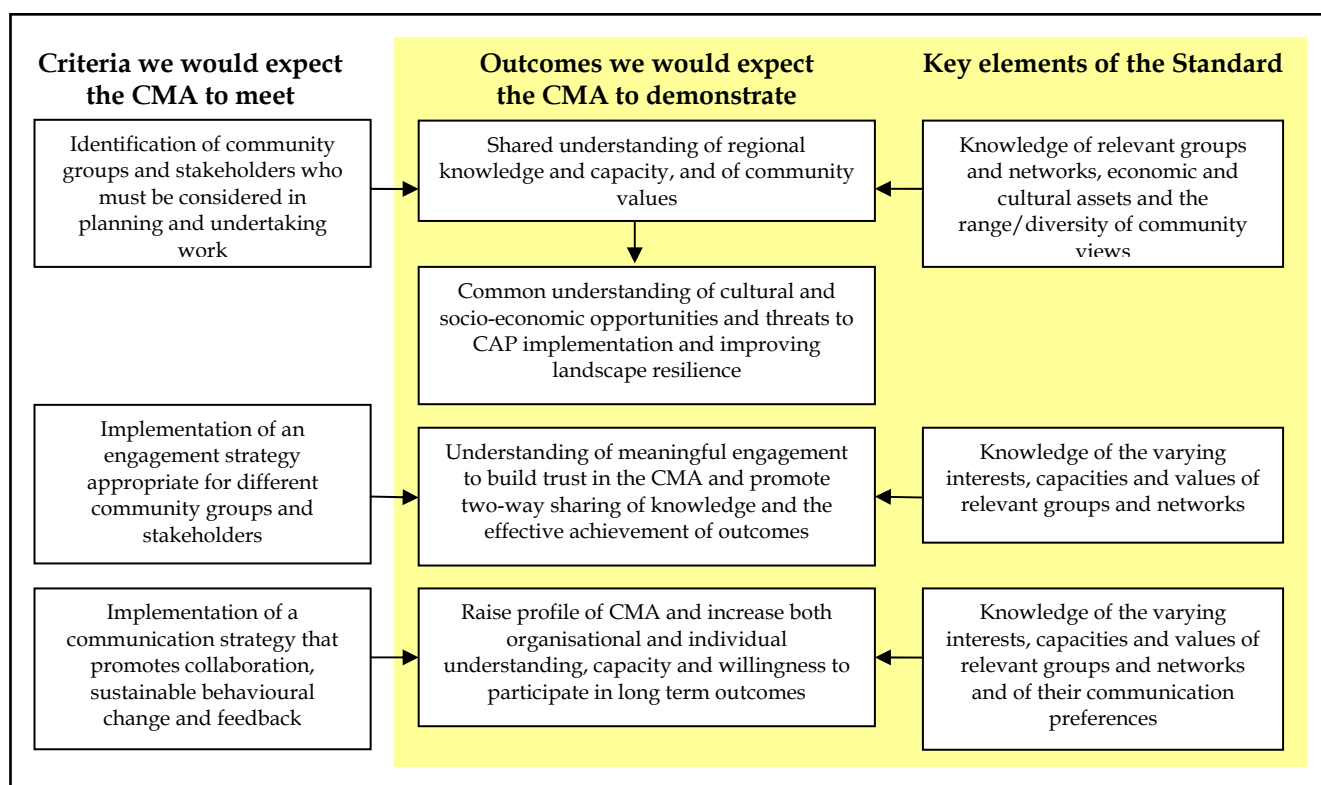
Criteria we would expect the CMA to meet

Outcomes we would expect the CMA to demonstrate

Key elements of the Standard

Identification of community groups and stakeholders who must be considered in planning and undertaking work

Shared understanding of regional knowledge and capacity, and of community values

Knowledge of relevant groups and networks, economic and cultural assets and the range/diversity of community views

Common understanding of cultural and socio-economic opportunities and threats to CAP implementation and improving landscape resilience

Implementation of an engagement strategy appropriate for different community groups and stakeholders

Understanding of meaningful engagement to build trust in the CMA and promote two-way sharing of knowledge and the effective achievement of outcomes

Knowledge of the varying interests, capacities and values of relevant groups and networks

Implementation of a communication strategy that promotes collaboration, sustainable behavioural change and feedback

Raise profile of CMA and increase both organisational and individual understanding, capacity and willingness to participate in long term outcomes

Knowledge of the varying interests, capacities and values of relevant groups and networks and of their communication preferences